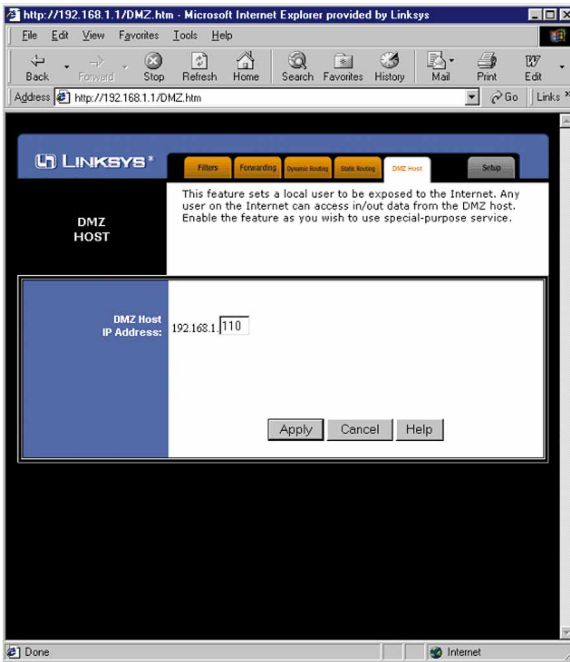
http://192.168.1.1/DMZ.htm - Microsoft Internet Explorer provided by Linksys

File Edit View Favorites Tools Help

Back Forward Stop Refresh Home Search Favorites History Mail Print Edit

Address http://192.168.1.1/DMZ.htm Go Links

LINKSYS®

Filters Forwarding Dynamic Routing Static Routing DMZ Host Setup

DMZ HOST

This feature sets a local user to be exposed to the Internet. Any user on the Internet can access in/out data from the DMZ host. Enable the feature as you wish to use special-purpose service.

DMZ Host IP Address: 192.168.1. 110

Apply Cancel Help

Done Internet